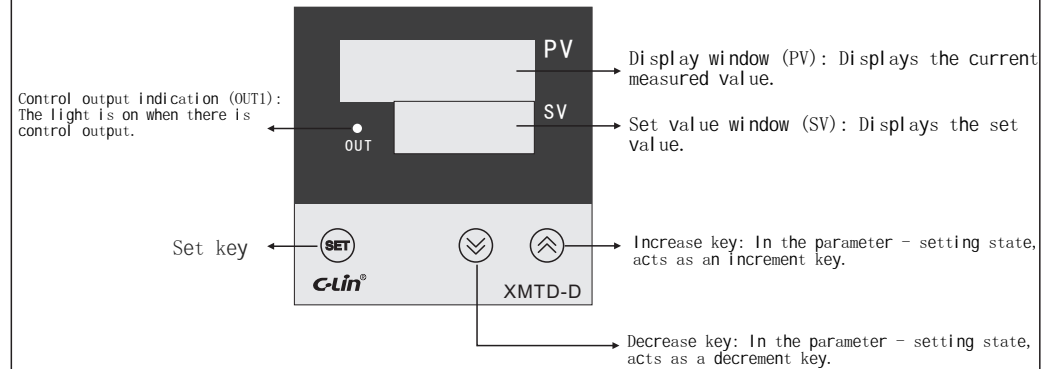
PV

Display window (PV): Displays the current measured value.

Control output indication (OUT1): The light is on when there is control output.

SV

OUT

Set value window (SV): Displays the set value.

Set key

SET

Increase key: In the parameter - setting state, acts as an increment key.

C-Lin®

XMTD-D

Decrease key: In the parameter - setting state, acts as a decrement key.